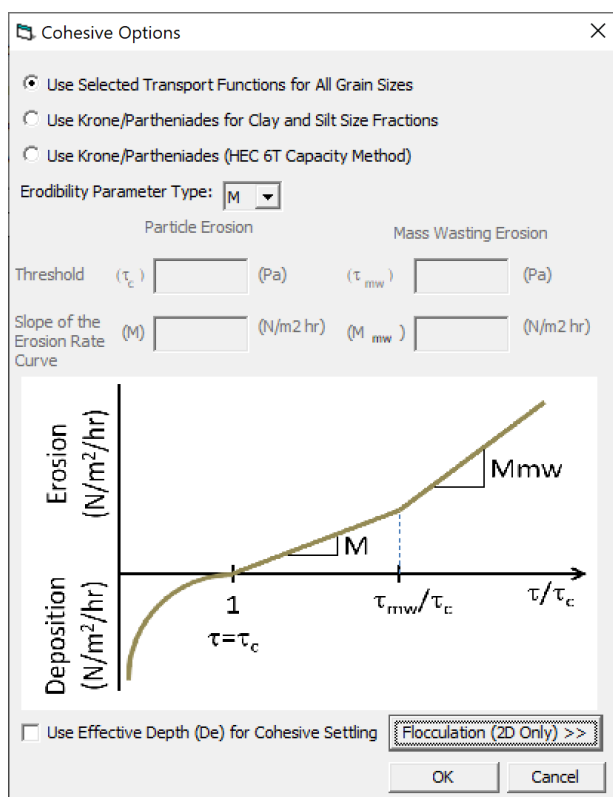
Cohesive Options

Use Selected Transport Functions for All Grain Sizes

Use Krone/Partheniades for Clay and Silt Size Fractions

Use Krone/Partheniades (HEC 6T Capacity Method)

Erodibility Parameter Type: M

Particle Erosion

Mass Wasting Erosion

Threshold ($\tau_c$) (Pa) ($\tau_{mw}$) (Pa)

Slope of the Erosion Rate Curve (M) (N/m2 hr) ($M_{mw}$) (N/m2 hr)

Erosion (N/m$^2$/hr)

Deposition (N/m$^2$/hr)

Mmw

M

1

$\tau=\tau_c$

$\tau_{mw}/\tau_c$

$\tau/\tau_c$

Use Effective Depth (De) for Cohesive Settling

Flocculation (2D Only) >>

OK

Cancel